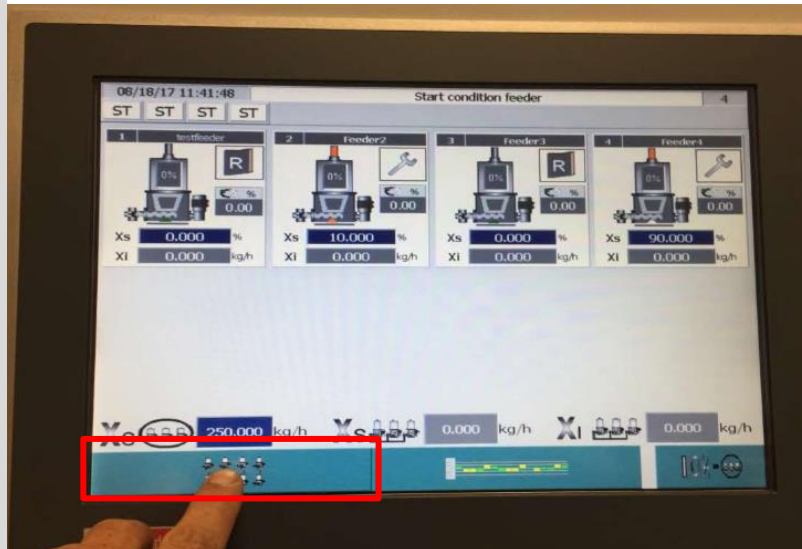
08/18/17 11:41:48
ST ST ST ST
Start condition feeder
4

1 testfeeder
0%
R
%
0.00
Xs 0.000 %
Xi 0.000 kg/h

2 Feeder2
0%
%
0.00
Xs 10.000 %
Xi 0.000 kg/h

3 Feeder3
0%
R
%
0.00
Xs 0.000 %
Xi 0.000 kg/h

4 Feeder4
0%
%
0.00
Xs 90.000 %
Xi 0.000 kg/h

Xo 250.000 kg/h
Xs 0.000 kg/h
Xi 0.000 kg/h